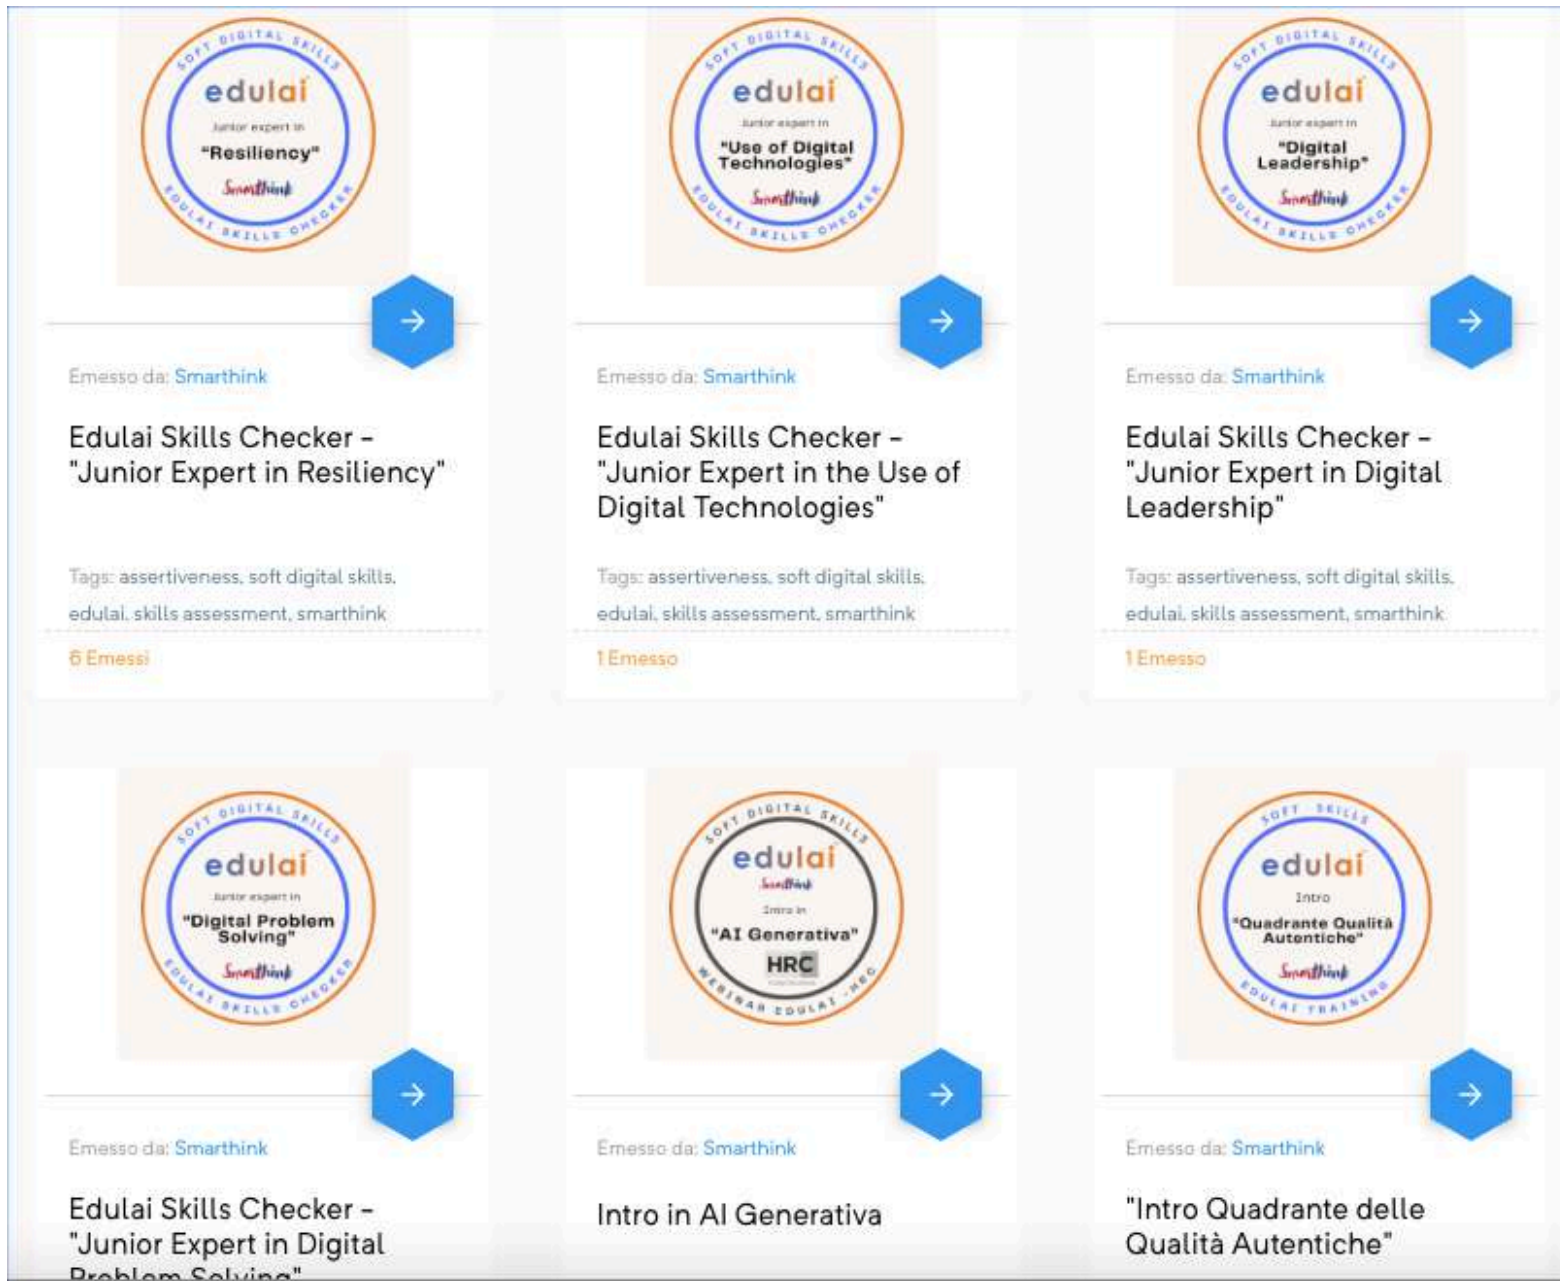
SOFT DIGITAL SKILLS
edulai
Junior expert in
"Resiliency"
Smarthink
EDULAI SKILLS CHECKER

Emesso da: Smarthink

Edulai Skills Checker - "Junior Expert in Resiliency"

Tags: assertiveness, soft digital skills, edulai, skills assessment, smarthink

6 Emessi

SOFT DIGITAL SKILLS
edulai
Junior expert in
"Use of Digital Technologies"
Smarthink
EDULAI SKILLS CHECKER

Emesso da: Smarthink

Edulai Skills Checker - "Junior Expert in the Use of Digital Technologies"

Tags: assertiveness, soft digital skills, edulai, skills assessment, smarthink

1 Emesso

SOFT DIGITAL SKILLS
edulai
Junior expert in
"Digital Leadership"
Smarthink
EDULAI SKILLS CHECKER

Emesso da: Smarthink

Edulai Skills Checker - "Junior Expert in Digital Leadership"

Tags: assertiveness, soft digital skills, edulai, skills assessment, smarthink

1 Emesso

SOFT DIGITAL SKILLS
edulai
Junior expert in
"Digital Problem Solving"
Smarthink
EDULAI SKILLS CHECKER

Emesso da: Smarthink

Edulai Skills Checker - "Junior Expert in Digital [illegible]

SOFT DIGITAL SKILLS
edulai
Smarthink
Intro in
"AI Generativa"
HRC
WEBINAR EDULAI - HRC

Emesso da: Smarthink

Intro in AI Generativa

SOFT SKILLS
edulai
Intro
"Quadrante Qualità Autentiche"
Smarthink
EDULAI TRAINING

Emesso da: Smarthink

"Intro Quadrante delle Qualità Autentiche"